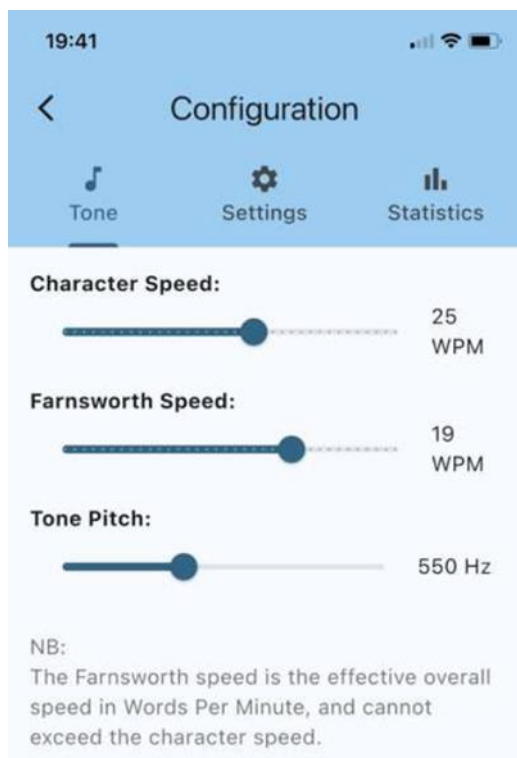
19:41

<

Configuration

Tone

Settings

Statistics

Character Speed:

25 WPM

Farnsworth Speed:

19 WPM

Tone Pitch:

550 Hz

NB:
The Farnsworth speed is the effective overall speed in Words Per Minute, and cannot exceed the character speed.